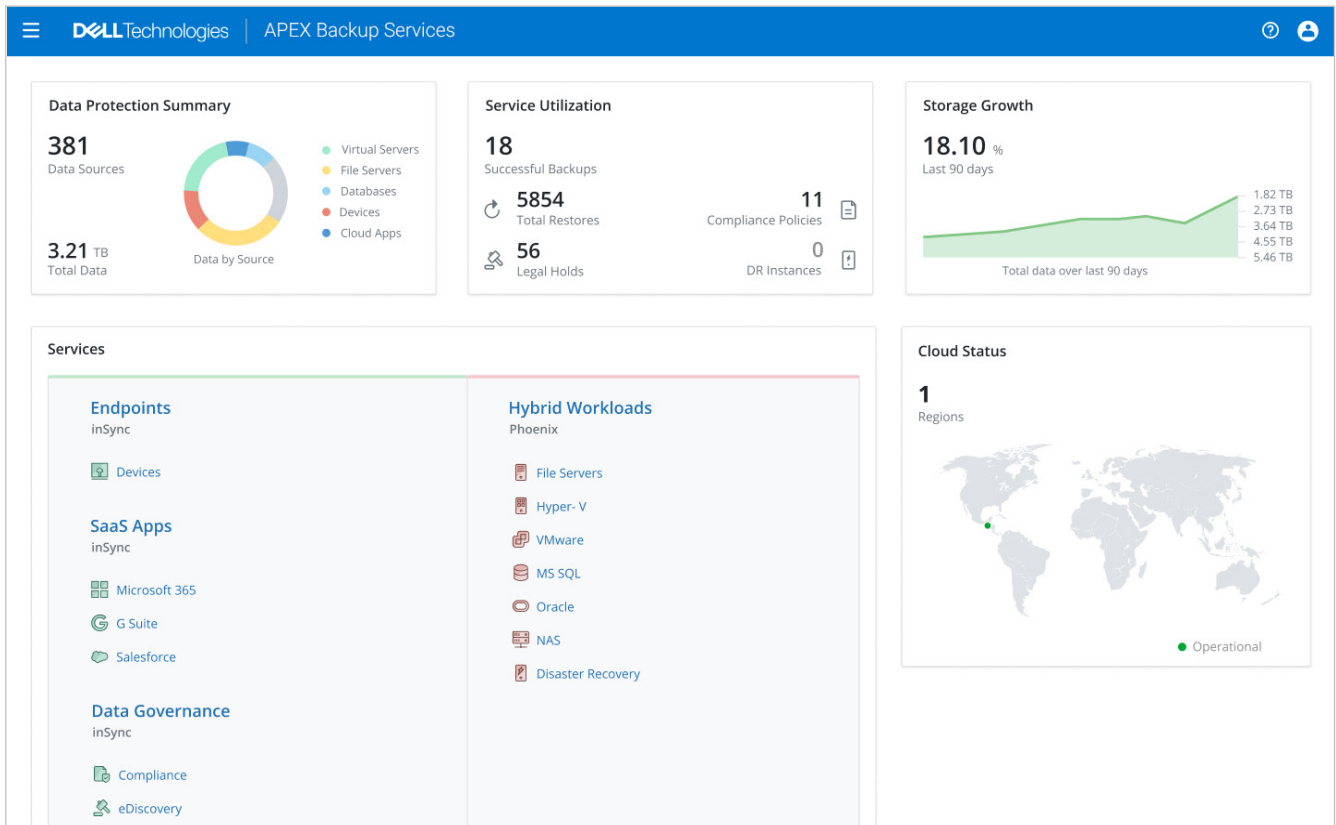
DELLTechnologies | APEX Backup Services

Data Protection Summary

381
Data Sources

3.21 TB
Total Data

Data by Source

Virtual Servers
File Servers
Databases
Devices
Cloud Apps

Service Utilization

18
Successful Backups

5854
Total Restores

11
Compliance Policies

56
Legal Holds

0
DR Instances

Storage Growth

18.10 %
Last 90 days

1.82 TB
2.73 TB
3.64 TB
4.55 TB
5.46 TB

Total data over last 90 days

Services

Endpoints
inSync

Devices

SaaS Apps
inSync

Microsoft 365
G Suite
Salesforce

Data Governance
inSync

Compliance
eDiscovery

Hybrid Workloads
Phoenix

File Servers
Hyper- V
VMware
MS SQL
Oracle
NAS
Disaster Recovery

Cloud Status

1
Regions

Operational